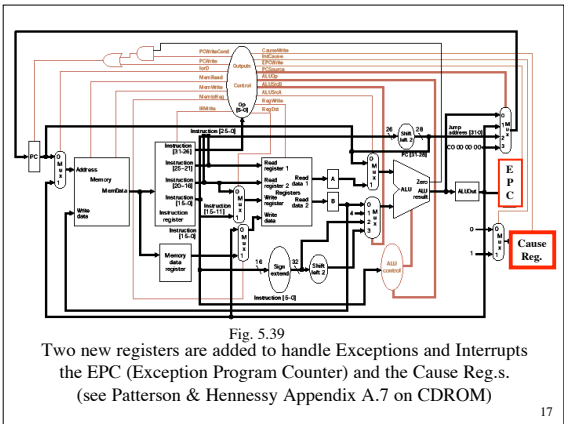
PCWriteCond
PCWrite
IorD
MemRead
MemWrite
MemtoReg
IRWrite
Outputs
Control
Op [5–0]
CauseWrite
IntCause
EPCWrite
PCSource
ALUOp
ALUSrcB
ALUSrcA
RegWrite
RegDst
Instruction [25–0]
26
Shift left 2
28
Jump address [31-0]
CO 00 00 00
PC [31-28]
PC
0 M u x 1
Address
Memory
MemData
Write data
Instruction [31-26]
Instruction [25–21]
Instruction [20–16]
Instruction [15–0]
Instruction register
Instruction [15–11]
Instruction [15–0]
Memory data register
0 M u x 1
0 M u x 1
Read register 1
Read register 2
Write register
Write data
Registers
Read data 1
Read data 2
A
B
0 M u x 1
4
0 1 M 2 u 3 x
Zero
ALU
ALU result
ALUOut
0 1 M u 2 x
E P C
0
1
0 M u x 1
Cause Reg.
16
Sign extend
32
Shift left 2
ALU control
Instruction [5–0]
Fig. 5.39
Two new registers are added to handle Exceptions and Interrupts the EPC (Exception Program Counter) and the Cause Reg.s. (see Patterson & Hennessy Appendix A.7 on CDROM)
17